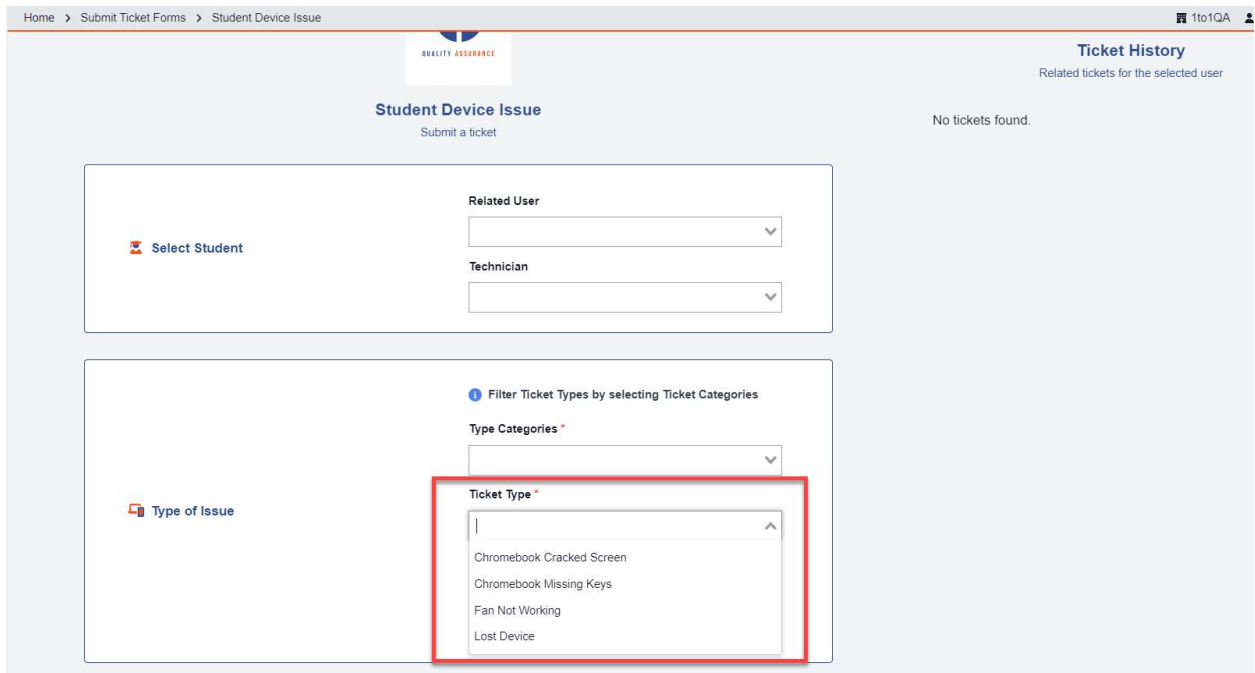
Home > Submit Ticket Forms > Student Device Issue

1to1QA

QUALITY ASSURANCE

Student Device Issue
Submit a ticket

Ticket History
Related tickets for the selected user

No tickets found.

Select Student

Related User

Technician

Type of Issue

Filter Ticket Types by selecting Ticket Categories

Type Categories *

Ticket Type *

Chromebook Cracked Screen
Chromebook Missing Keys
Fan Not Working
Lost Device